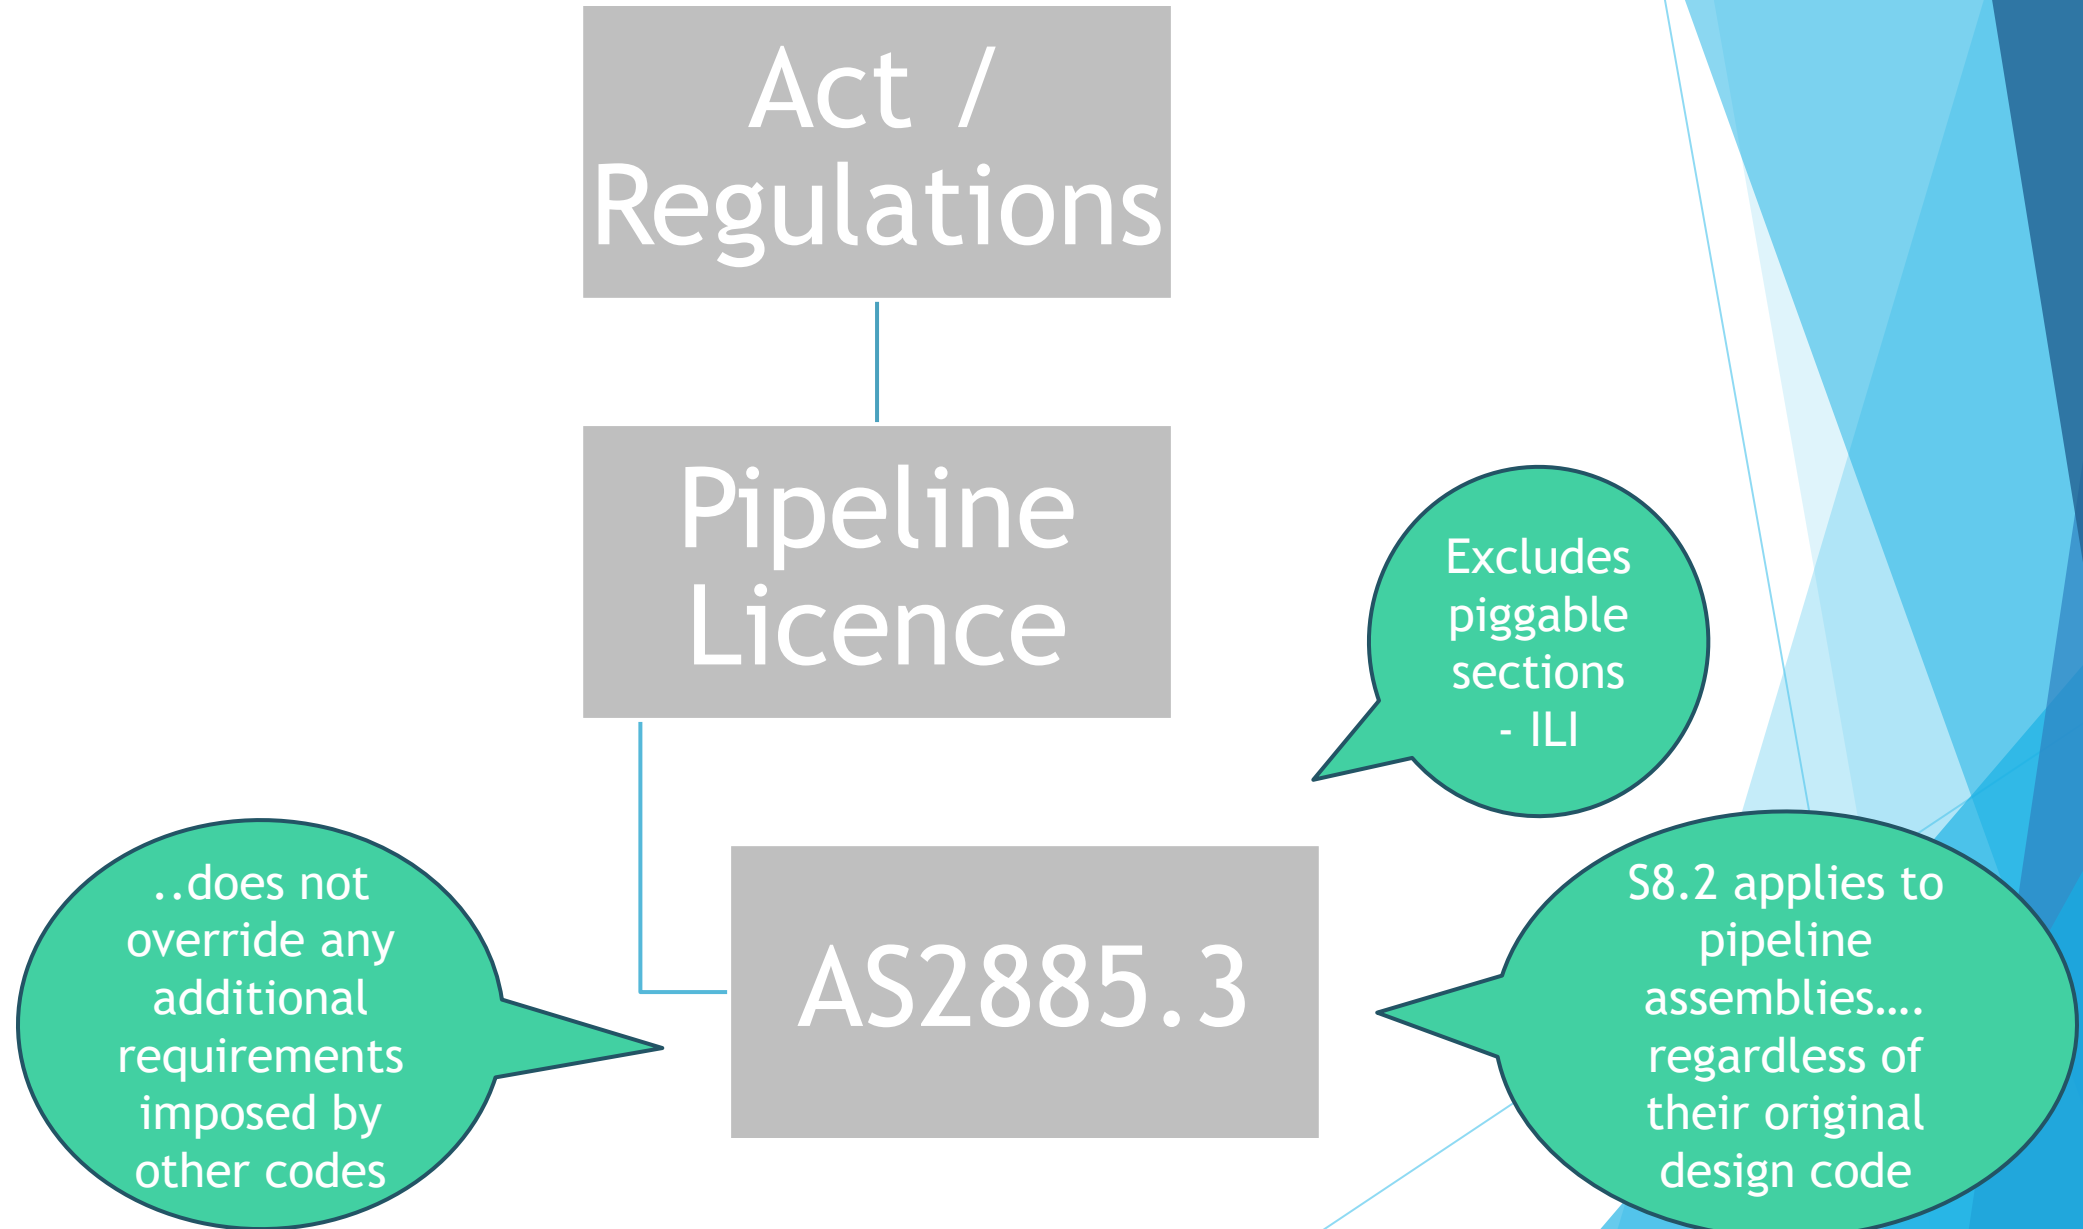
Act / Regulations

Pipeline Licence

Excludes piggable sections - ILI

..does not override any additional requirements imposed by other codes

AS2885.3

S8.2 applies to pipeline assemblies…. regardless of their original design code